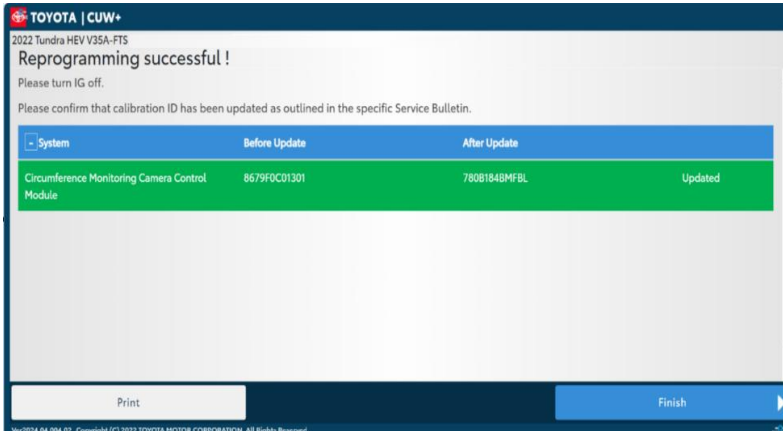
TOYOTA | CUW+

2022 Tundra HEV V35A-FTS

Reprogramming successful !

Please turn IG off.

Please confirm that calibration ID has been updated as outlined in the specific Service Bulletin.

| - System | Before Update | After Update | |
|---|---|---|---|
| Circumference Monitoring Camera Control Module | 8679F0C01301 | 780B184BMFBL | Updated |

Print

Finish

Ver2024.04.004.02 Copyright (C) 2022 TOYOTA MOTOR CORPORATION. All Rights Reserved.